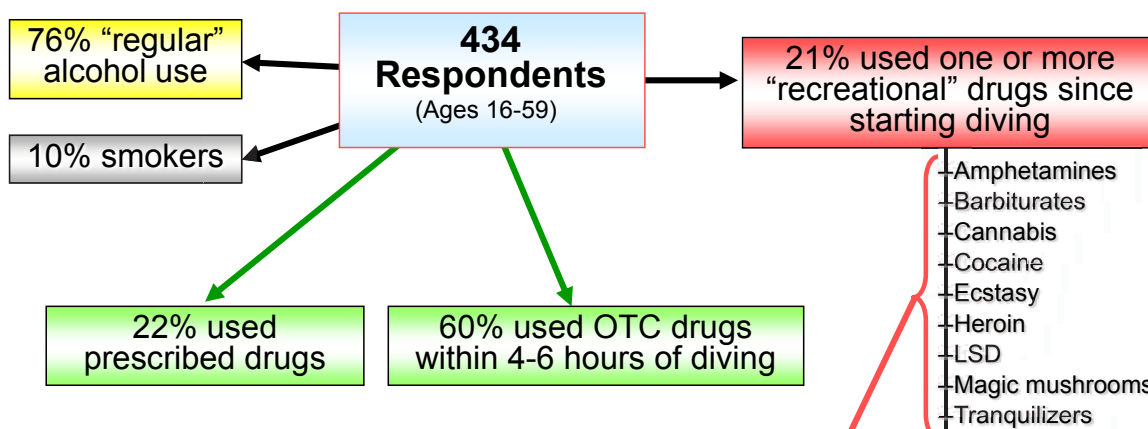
434
Respondents
(Ages 16-59)

76% “regular” alcohol use

10% smokers

21% used one or more “recreational” drugs since starting diving

Amphetamines
Barbiturates
Cannabis
Cocaine
Ecstasy
Heroin
LSD
Magic mushrooms
Tranquilizers

22% used prescribed drugs

60% used OTC drugs within 4-6 hours of diving